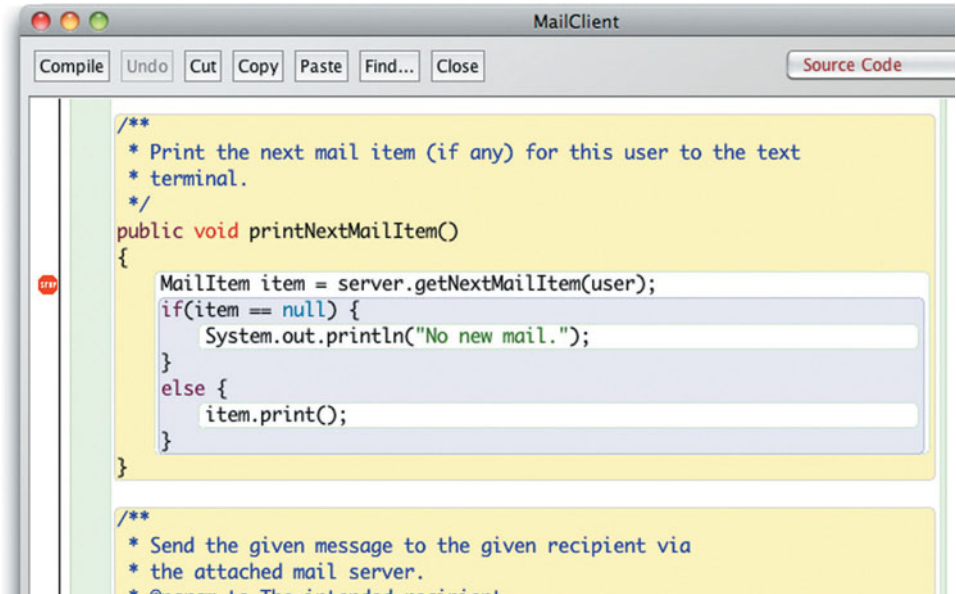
MailClient

Compile Undo Cut Copy Paste Find... Close

Source Code

/**
 * Print the next mail item (if any) for this user to the text
 * terminal.
 */
public void printNextMailItem()
{
    MailItem item = server.getNextMailItem(user);
    if(item == null) {
        System.out.println("No new mail.");
    }
    else {
        item.print();
    }
}

STOP

/**
 * Send the given message to the given recipient via
 * the attached mail server.
 * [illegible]